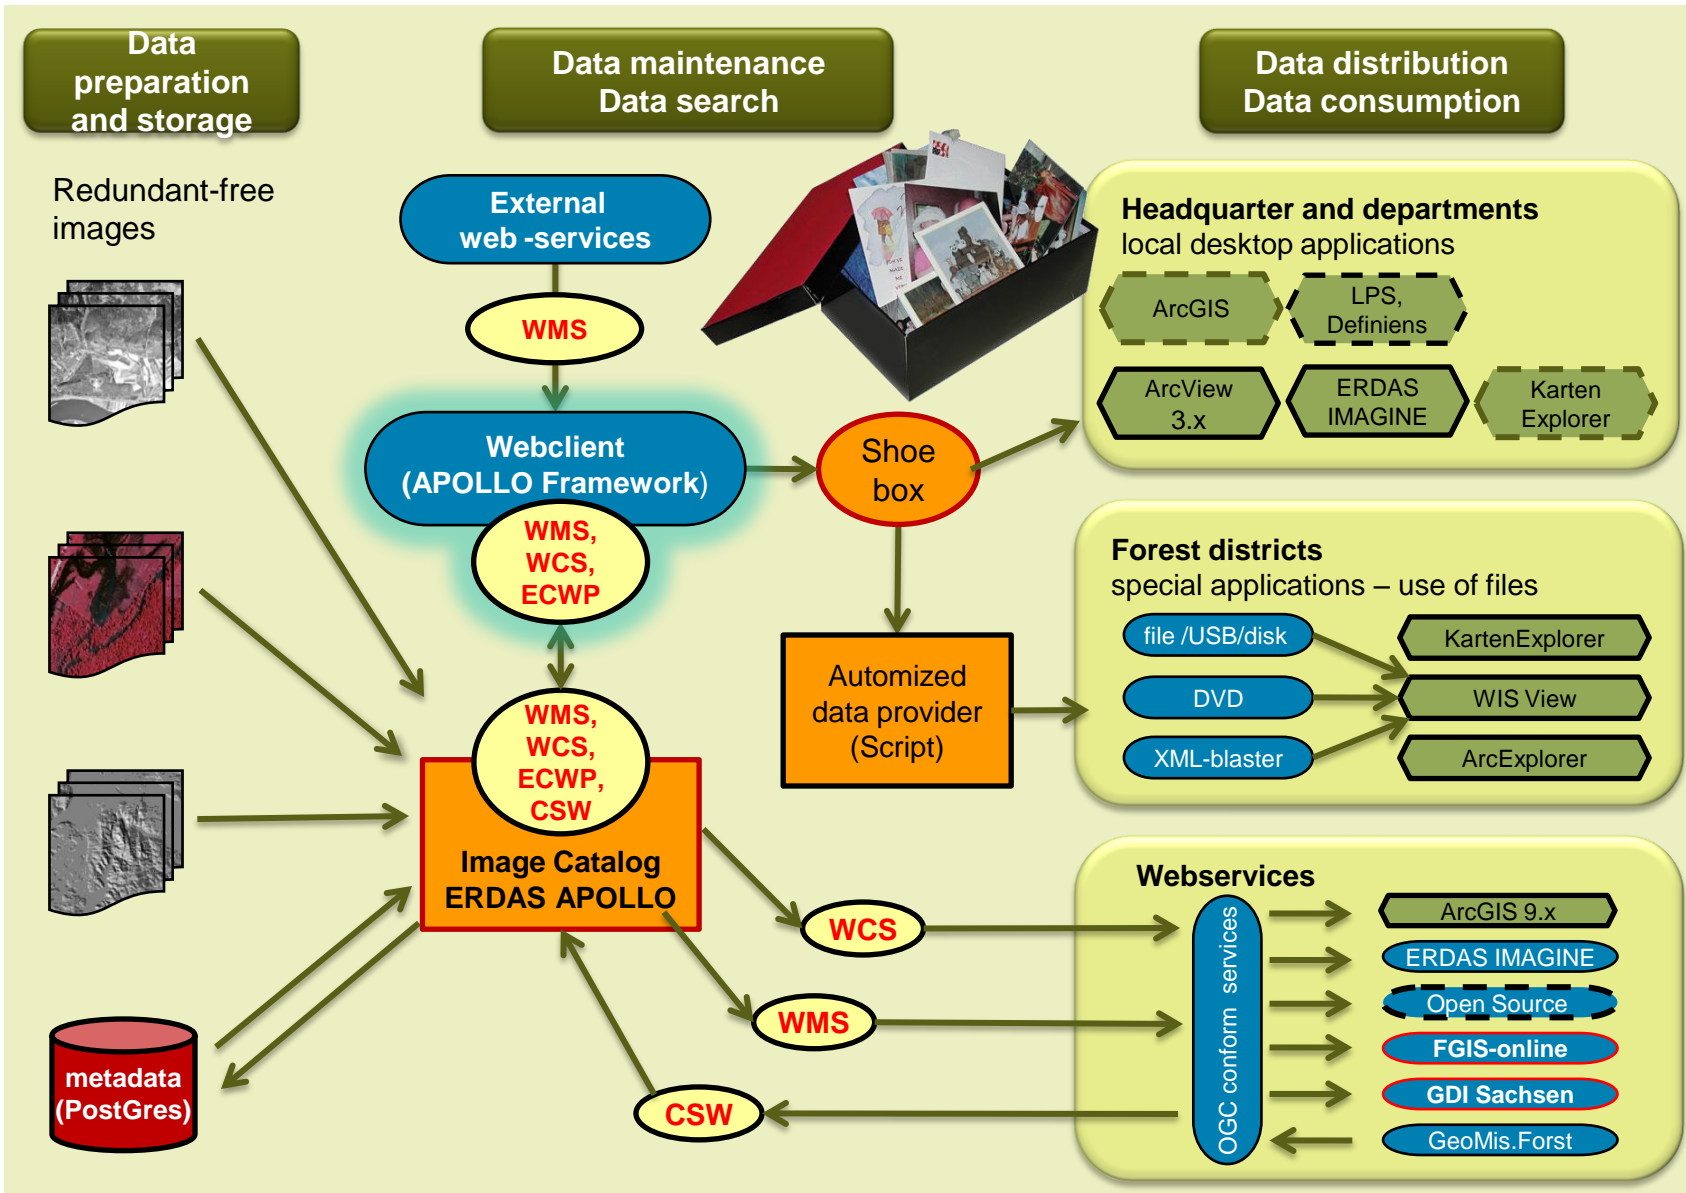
Data preparation and storage

Data maintenance
Data search

Data distribution
Data consumption

Redundant-free images

External web -services

WMS

Webclient (APOLLO Framework)

WMS, WCS, ECWP

WMS, WCS, ECWP, CSW

Image Catalog ERDAS APOLLO

metadata (PostGres)

Shoe box

Automized data provider (Script)

WCS

WMS

CSW

Headquarter and departments
local desktop applications

ArcGIS

LPS, Definiens

ArcView 3.x

ERDAS IMAGINE

Karten Explorer

Forest districts
special applications – use of files

file /USB/disk

DVD

XML-blaster

KartenExplorer

WIS View

ArcExplorer

Webservices

OGC conform services

ArcGIS 9.x

ERDAS IMAGINE

Open Source

FGIS-online

GDI Sachsen

GeoMis.Forst